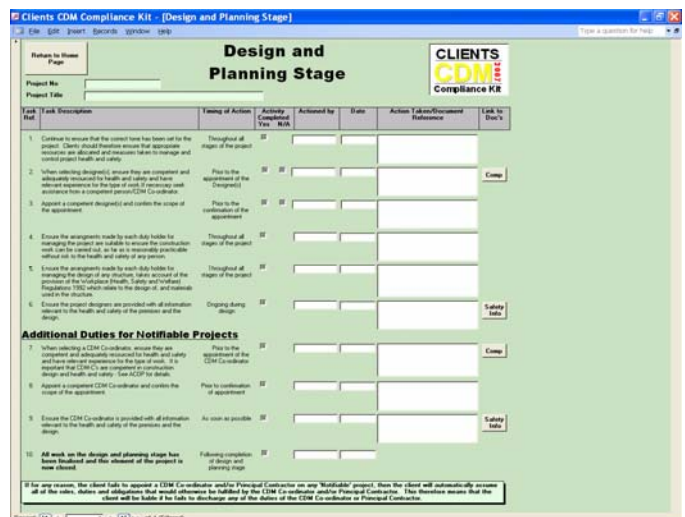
Clients CDM Compliance Kit - [Design and Planning Stage]

File Edit Insert Records Window Help

Type a question for help

Return to Home Page

Design and Planning Stage

CLIENTS CDM 2007 Compliance Kit

Project No

Project Title

| Task Ref. | Task Description | Timing of Action | Activity Completed Yes N/A | Actioned by | Date | Action Taken/Document Reference | Link to Doc's |
|---|---|---|---|---|---|---|---|
| 1. | Continue to ensure that the correct team has been set for the project. Clients should therefore ensure that appropriate resources are allocated and measures taken to manage and control project health and safety. | Throughout all stages of the project | | | | | |
| 2. | When selecting designer(s) ensure they are competent and adequately resourced for health and safety and have relevant experience for the type of work. If necessary seek assistance from a competent person/CDM Co-ordinator. | Prior to the appointment of the Designer(s) | | | | | Comp |
| 3. | Appoint a competent designer(s) and confirm the scope of the appointment. | Prior to the confirmation of the appointment | | | | | |
| 4. | Ensure the arrangements made by each duty holder for managing the project are suitable to ensure the construction work can be carried out, so far as is reasonably practicable without risk to the health and safety of any person. | Throughout all stages of the project | | | | | |
| 5. | Ensure the arrangements made by each duty holder for managing the design of any structure, takes account of the provision of the Workplace (Health, Safety and Welfare) Regulations 1992 which relate to the design of, and materials used in the structure. | Throughout all stages of the project | | | | | |
| 6. | Ensure the project designers are provided with all information relevant to the health and safety of the premises and the design. | Ongoing during design | | | | | Safety Info |

Additional Duties for Notifiable Projects

| Task Ref. | Task Description | Timing of Action | Activity Completed Yes N/A | Actioned by | Date | Action Taken/Document Reference | Link to Doc's |
|---|---|---|---|---|---|---|---|
| 7. | When selecting a CDM Co-ordinator, ensure they are competent and adequately resourced for health and safety and have relevant experience for the type of work. It is important that CDM C's are competent in construction design and health and safety - See ACOP for details. | Prior to the appointment of the CDM Co-ordinator | | | | | Comp |
| 8. | Appoint a competent CDM Co-ordinator and confirm the scope of the appointment. | Prior to confirmation of appointment | | | | | |
| 9. | Ensure the CDM Co-ordinator is provided with all information relevant to the health and safety of the premises and the design. | As soon as possible | | | | | Safety Info |
| 10. | All work on the design and planning stage has been finalised and this element of the project is now closed. | Following completion of design and planning stage | | | | | |

If for any reason, the client fails to appoint a CDM Co-ordinator and/or Principal Contractor on any 'Notifiable' project, then the client will automatically assume all of the roles, duties and obligations that would otherwise be fulfilled by the CDM Co-ordinator and/or Principal Contractor. This therefore means that the client will be liable if he fails to discharge any of the duties of the CDM Co-ordinator or Principal Contractor.

Record: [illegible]